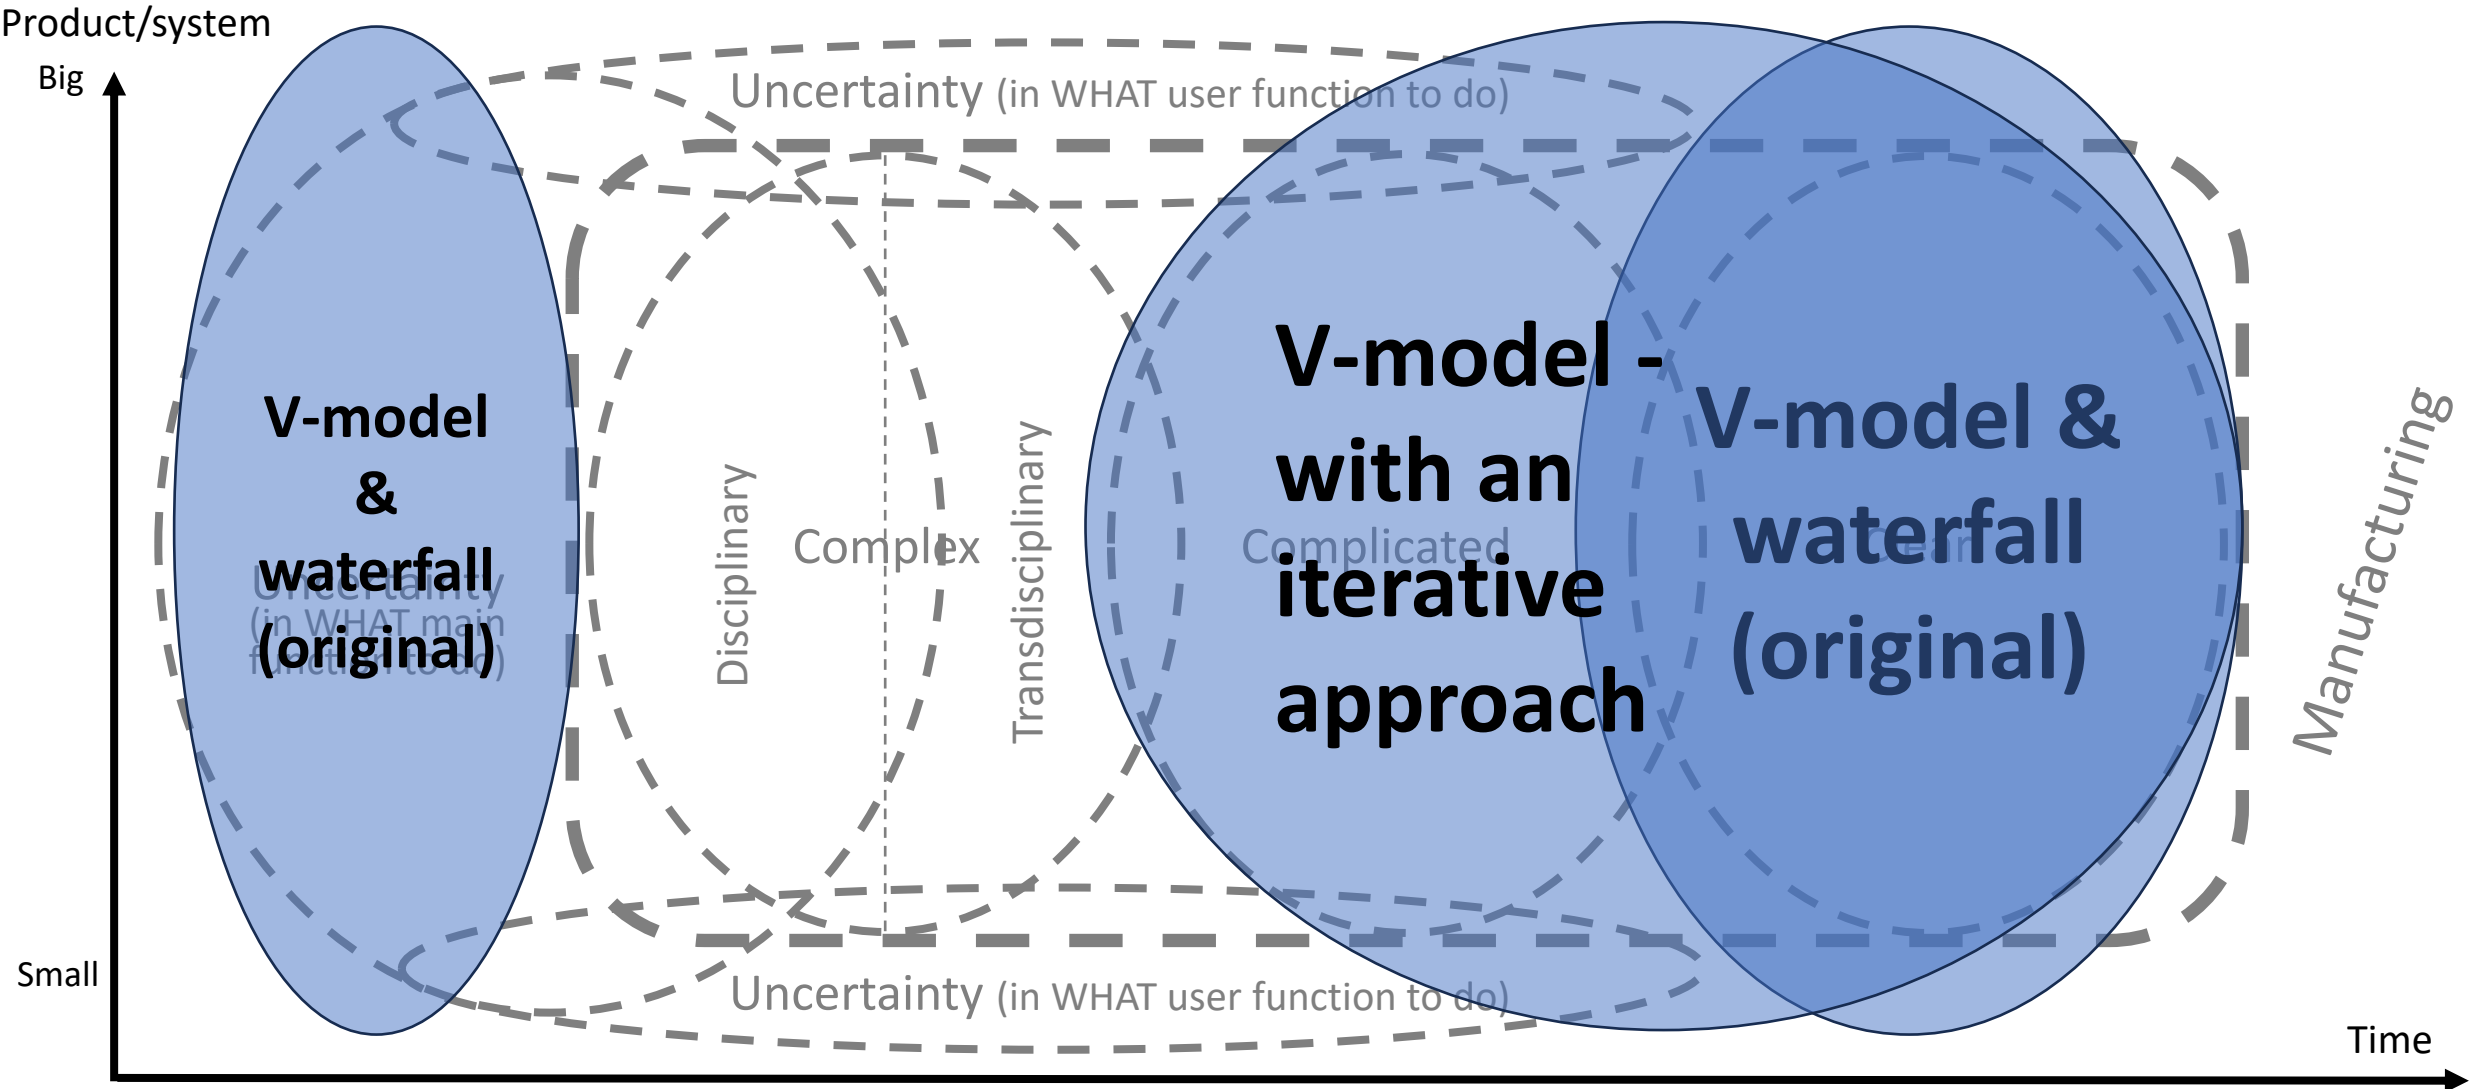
Product/system

Big

Small

Time

Uncertainty (in WHAT user function to do)

V-model & waterfall (original)

Uncertainty (in WHAT main function to do)

Disciplinary

Complex

Transdisciplinary

Complicated

V-model - with an iterative approach

V-model & waterfall (original)

Clear

Manufacturing

Uncertainty (in WHAT user function to do)